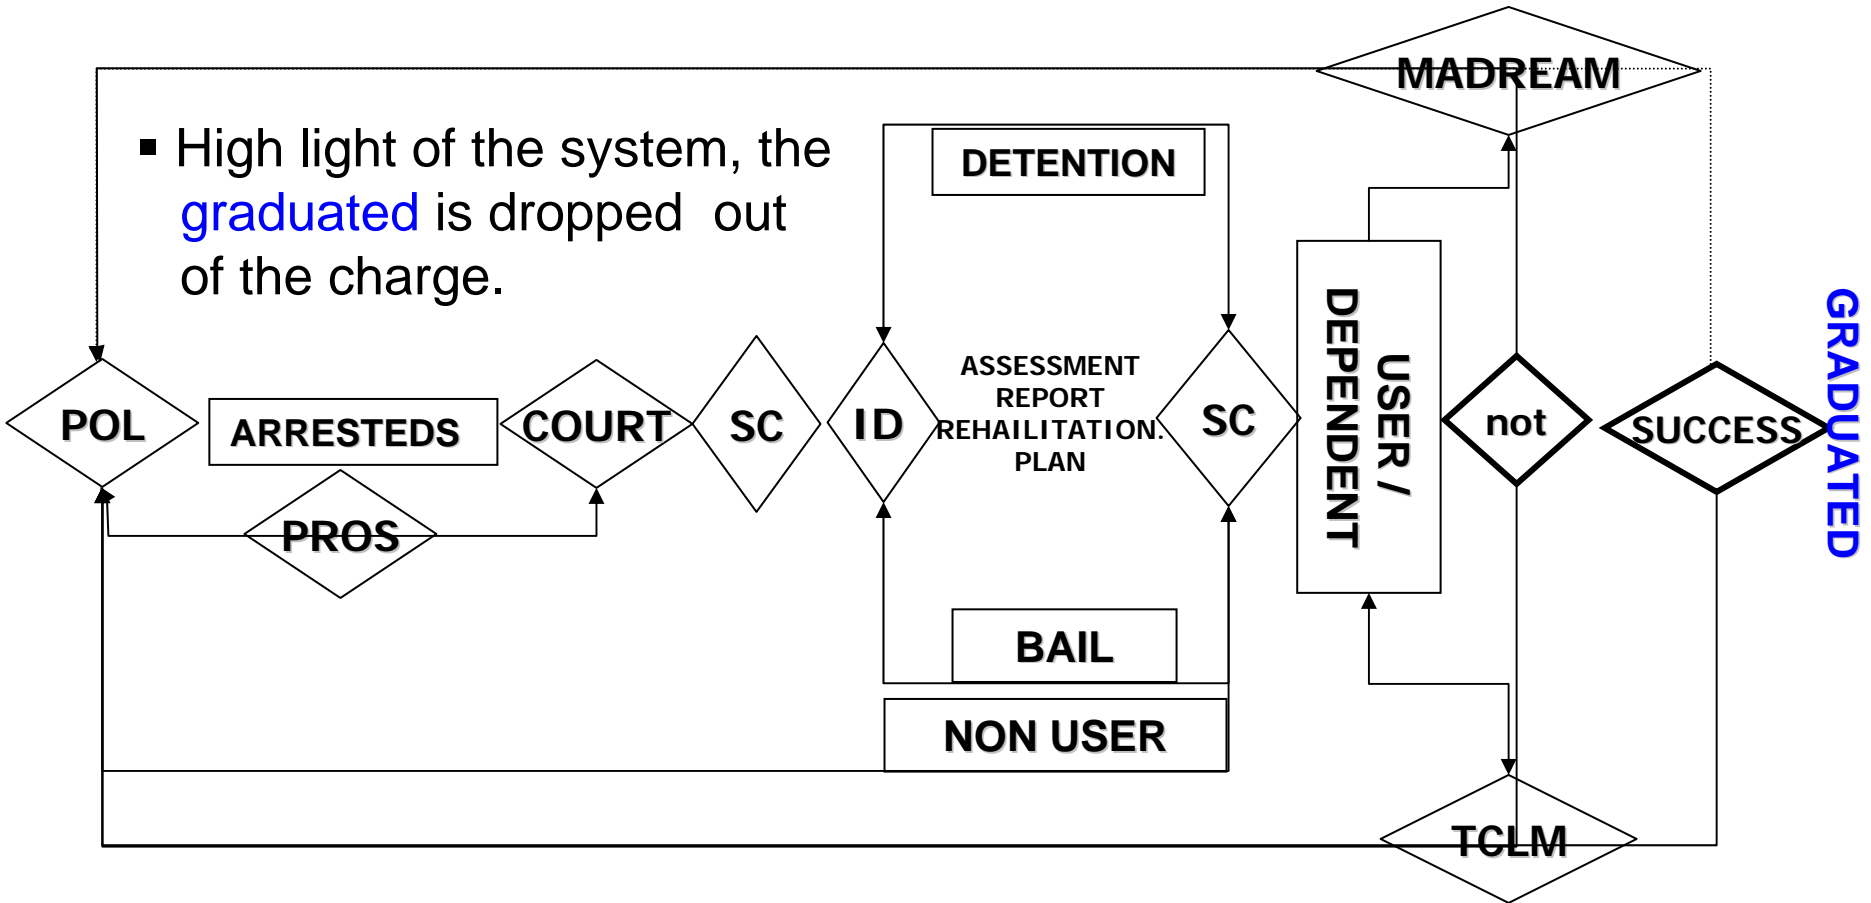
High light of the system, the graduated is dropped out of the charge.

MADREAM

DETENTION

POL

ARRESTEDS

COURT

SC

ID

ASSESSMENT REPORT REHAILITATION PLAN

SC

USER / DEPENDENT

not

SUCCESS

GRADUATED

PROS

BAIL

NON USER

TCLM